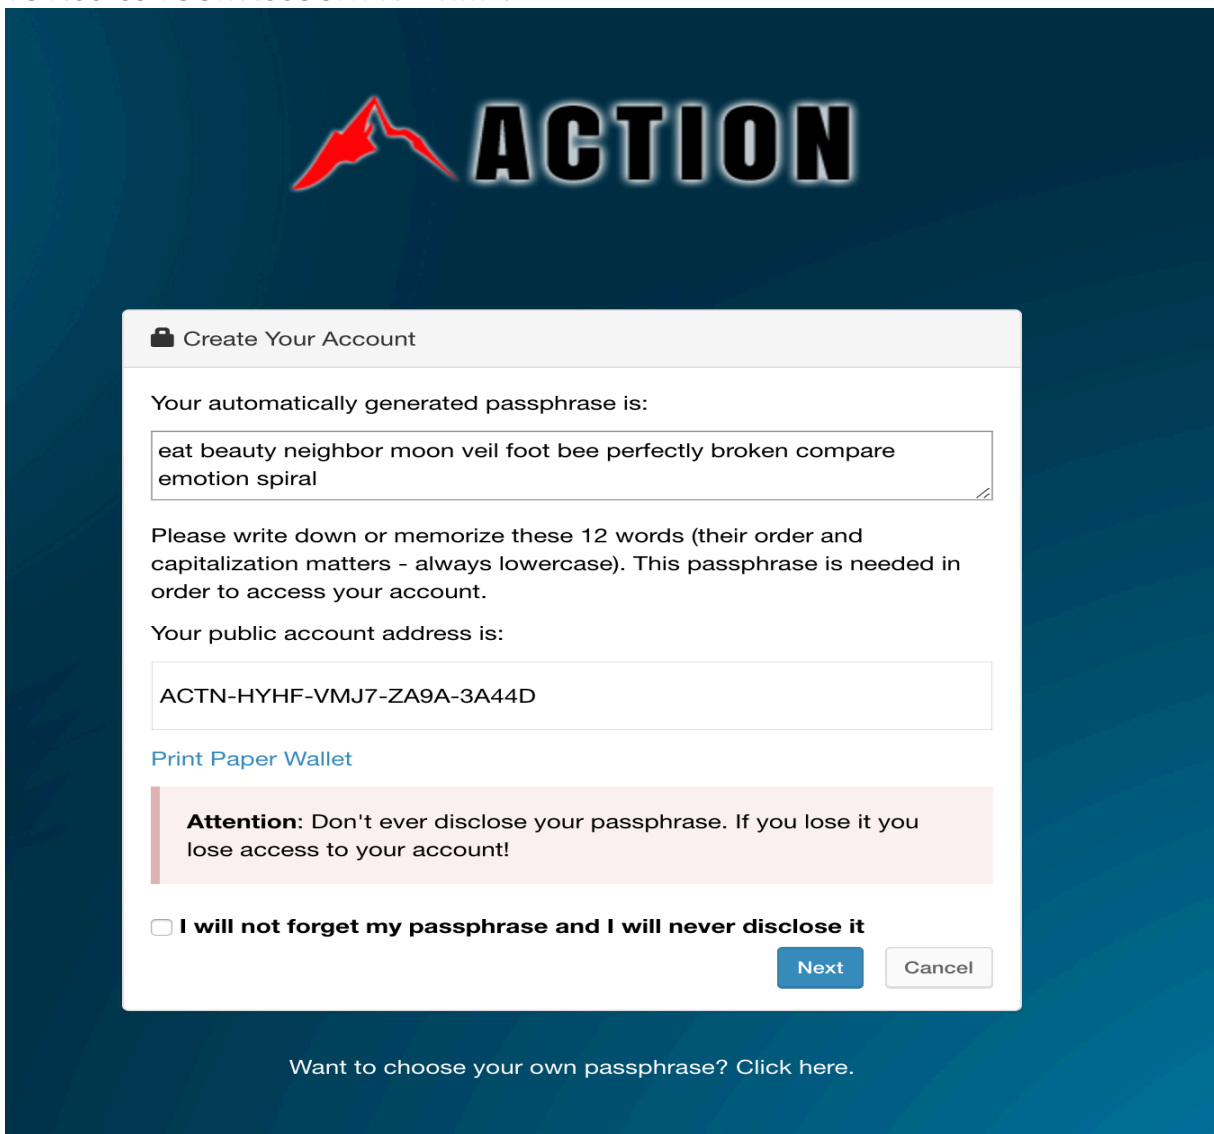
ACTION

Create Your Account

Your automatically generated passphrase is:

eat beauty neighbor moon veil foot bee perfectly broken compare emotion spiral

Please write down or memorize these 12 words (their order and capitalization matters - always lowercase). This passphrase is needed in order to access your account.

Your public account address is:

ACTN-HYHF-VMJ7-ZA9A-3A44D

Print Paper Wallet

**Attention**: Don't ever disclose your passphrase. If you lose it you lose access to your account!

I will not forget my passphrase and I will never disclose it

Next Cancel

Want to choose your own passphrase? Click here.